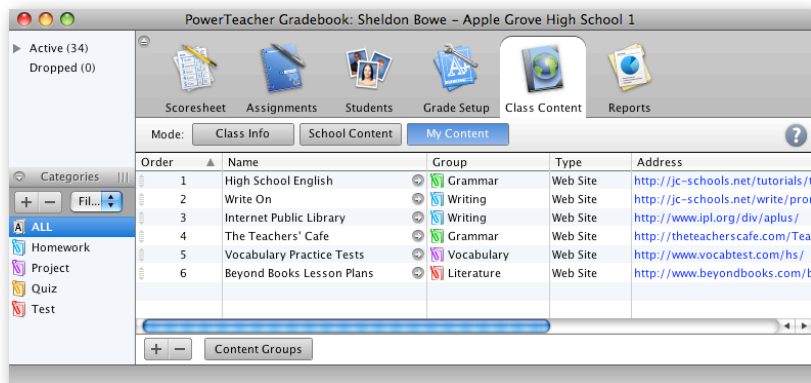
PowerTeacher Gradebook: Sheldon Bowe - Apple Grove High School 1

Active (34)
Dropped (0)

Scoresheet Assignments Students Grade Setup Class Content Reports

Mode: Class Info School Content My Content

Categories
+ − Fil...
ALL
Homework
Project
Quiz
Test

| Order | Name | Group | Type | Address |
|---|---|---|---|---|
| 1 | High School English | Grammar | Web Site | http://jc-schools.net/tutorials/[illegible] |
| 2 | Write On | Writing | Web Site | http://jc-schools.net/write/pro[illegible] |
| 3 | Internet Public Library | Writing | Web Site | http://www.ipl.org/div/aplus/ |
| 4 | The Teachers' Cafe | Grammar | Web Site | http://theteacherscafe.com/Tea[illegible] |
| 5 | Vocabulary Practice Tests | Vocabulary | Web Site | http://www.vocabtest.com/hs/ |
| 6 | Beyond Books Lesson Plans | Literature | Web Site | http://www.beyondbooks.com/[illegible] |

+ − Content Groups